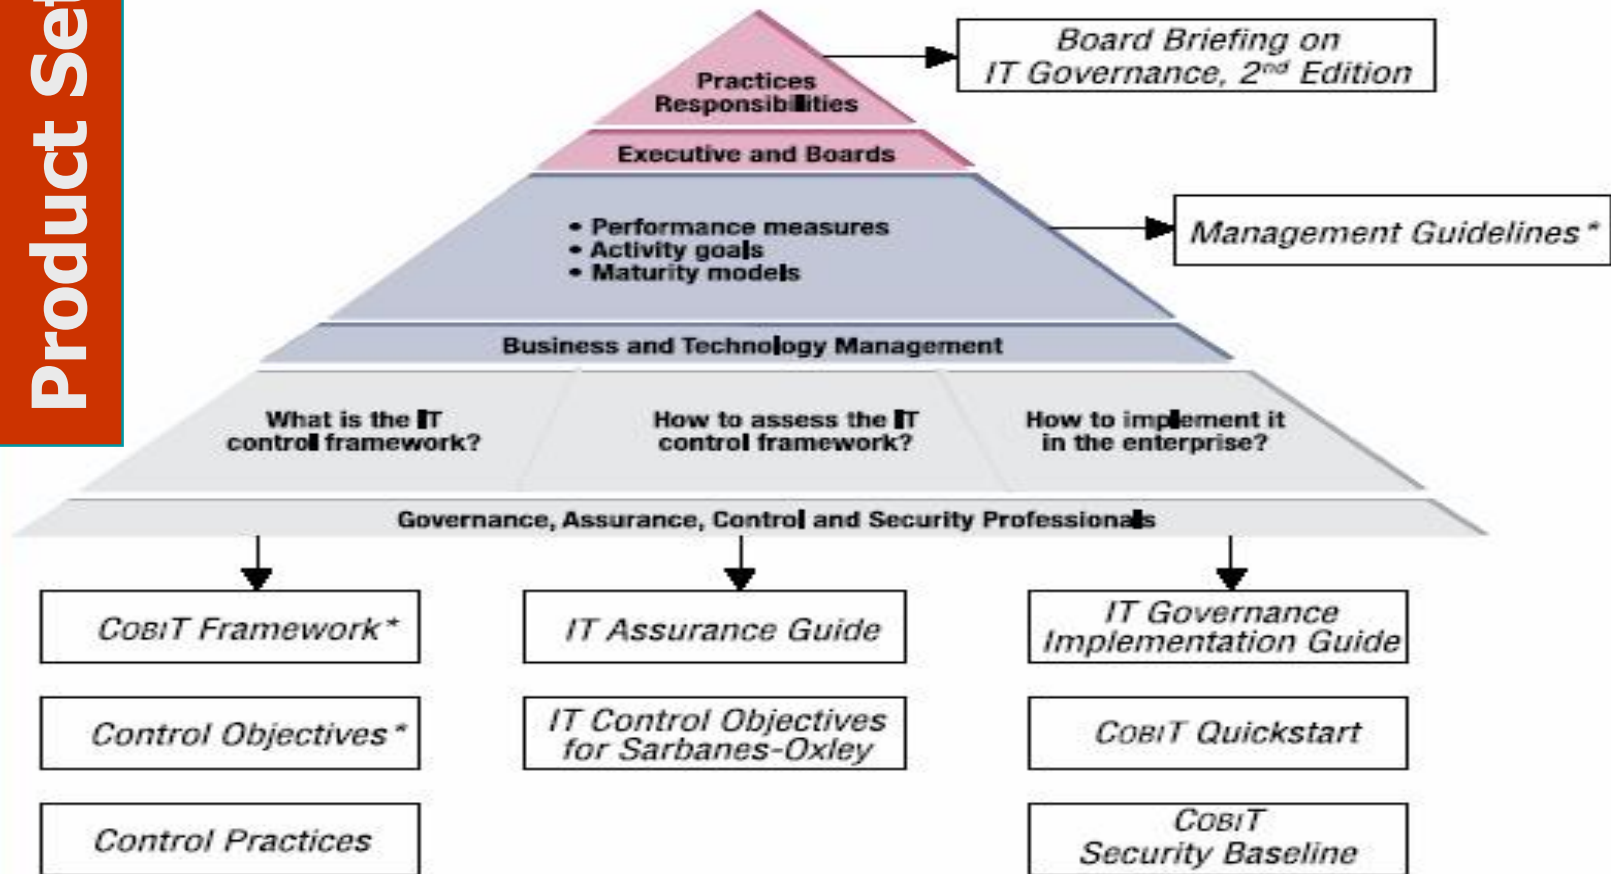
Product Se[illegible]

Practices
Responsibilities

Board Briefing on
IT Governance, 2$^{nd}$ Edition

Executive and Boards

• Performance measures
• Activity goals
• Maturity models

Management Guidelines*

Business and Technology Management

What is the IT control framework?

How to assess the IT control framework?

How to implement it in the enterprise?

Governance, Assurance, Control and Security Professionals

COBIT Framework*

IT Assurance Guide

IT Governance Implementation Guide

Control Objectives*

IT Control Objectives for Sarbanes-Oxley

COBIT Quickstart

Control Practices

COBIT Security Baseline